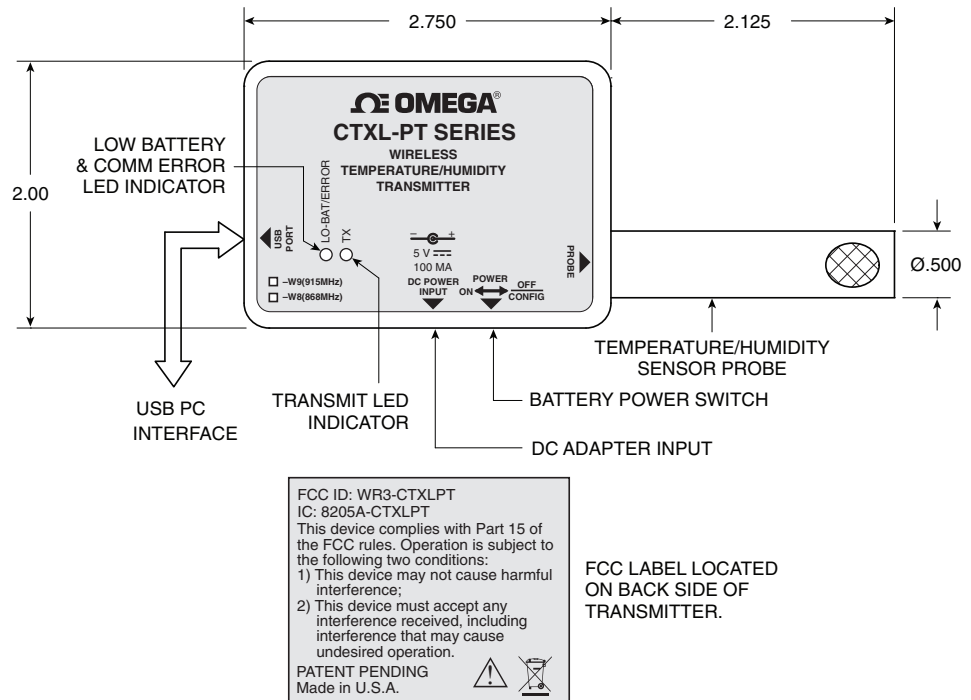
2.750

2.125

2.00

Ω OMEGA®

CTXL-PT SERIES

WIRELESS TEMPERATURE/HUMIDITY TRANSMITTER

LOW BATTERY & COMM ERROR LED INDICATOR

LO-BAT/ERROR

TX

USB PORT

– +

5 V $\overline{---}$

100 MA

DC POWER INPUT

POWER

ON

OFF CONFIG

PROBE

☐ –W9(915MHz)

☐ –W8(868MHz)

Ø.500

TEMPERATURE/HUMIDITY SENSOR PROBE

USB PC INTERFACE

TRANSMIT LED INDICATOR

BATTERY POWER SWITCH

DC ADAPTER INPUT

FCC ID: WR3-CTXLPT
IC: 8205A-CTXLPT
This device complies with Part 15 of the FCC rules. Operation is subject to the following two conditions:
1) This device may not cause harmful interference;
2) This device must accept any interference received, including interference that may cause undesired operation.
PATENT PENDING
Made in U.S.A.

FCC LABEL LOCATED ON BACK SIDE OF TRANSMITTER.